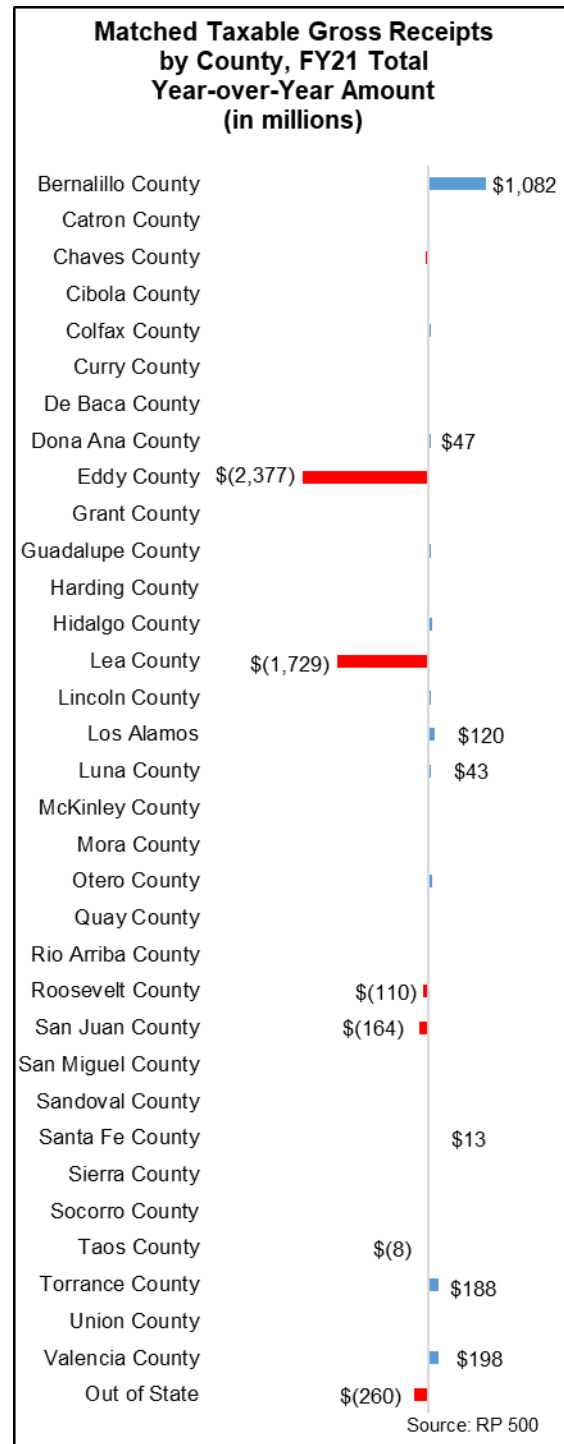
Matched Taxable Gross Receipts by County, FY21 Total Year-over-Year Amount (in millions)

Bernalillo County $1,082
Catron County
Chaves County
Cibola County
Colfax County
Curry County
De Baca County
Dona Ana County $47
Eddy County $(2,377)
Grant County
Guadalupe County
Harding County
Hidalgo County
Lea County $(1,729)
Lincoln County
Los Alamos $120
Luna County $43
McKinley County
Mora County
Otero County
Quay County
Rio Arriba County
Roosevelt County $(110)
San Juan County $(164)
San Miguel County
Sandoval County
Santa Fe County $13
Sierra County
Socorro County
Taos County $(8)
Torrance County $188
Union County
Valencia County $198
Out of State $(260)

Source: RP 500